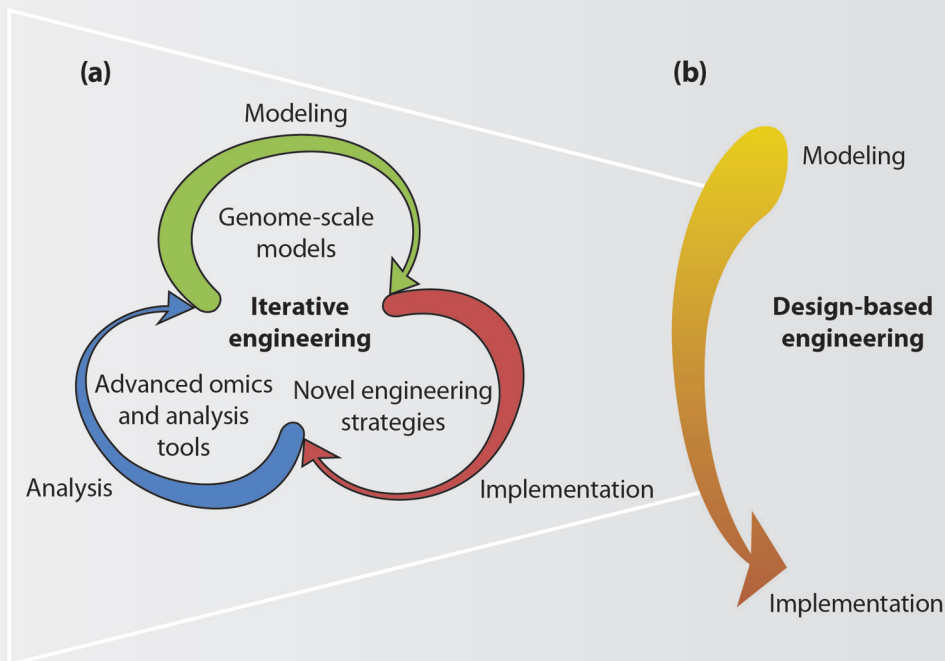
(a)

Modeling

Genome-scale models

Iterative engineering

Advanced omics and analysis tools

Novel engineering strategies

Analysis

Implementation

(b)

Modeling

Design-based engineering

Implementation